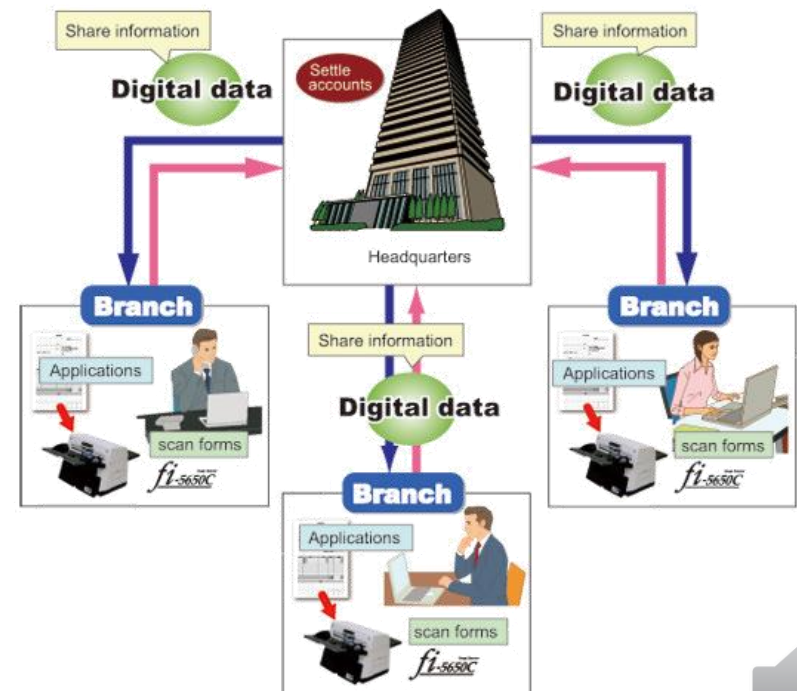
Share information

Digital data

Settle accounts

Share information

Digital data

Headquarters

Branch

Applications

scan forms

fi-5650C

Share information

Digital data

Branch

Applications

scan forms

fi-5650C

Branch

Applications

scan forms

fi-5650C